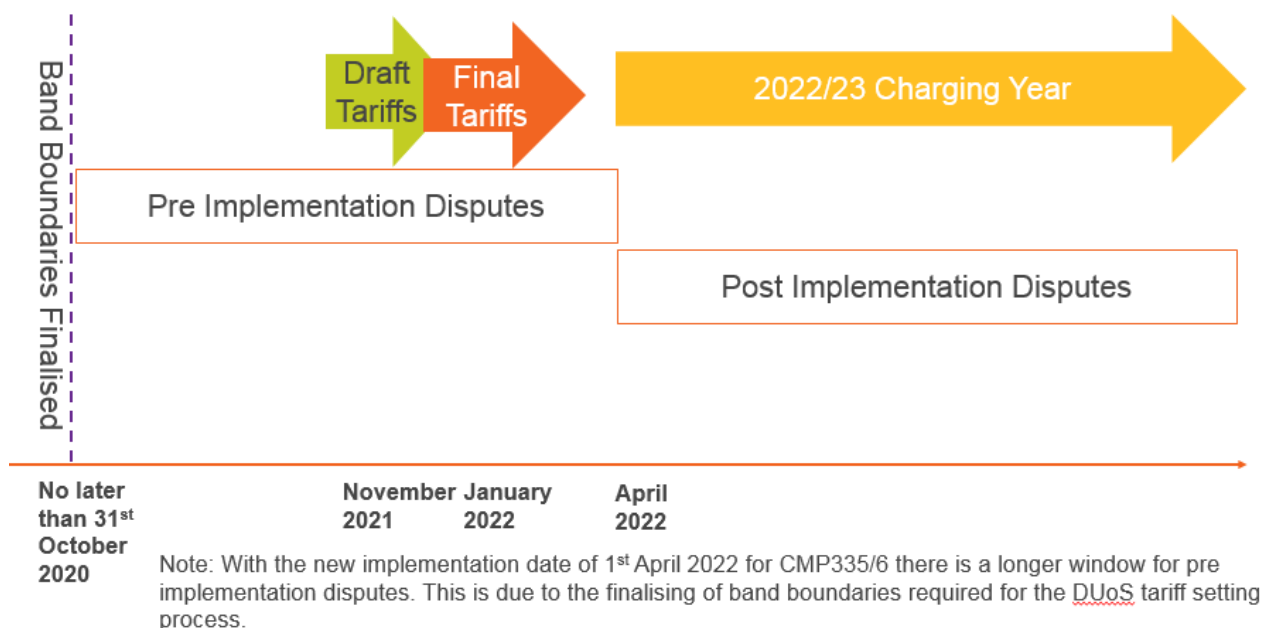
Band Boundaries Finalised

Draft Tariffs

Final Tariffs

2022/23 Charging Year

Pre Implementation Disputes

Post Implementation Disputes

No later than 31$^{st}$ October 2020

November 2021

January 2022

April 2022

Note: With the new implementation date of 1$^{st}$ April 2022 for CMP335/6 there is a longer window for pre implementation disputes. This is due to the finalising of band boundaries required for the DUoS tariff setting process.